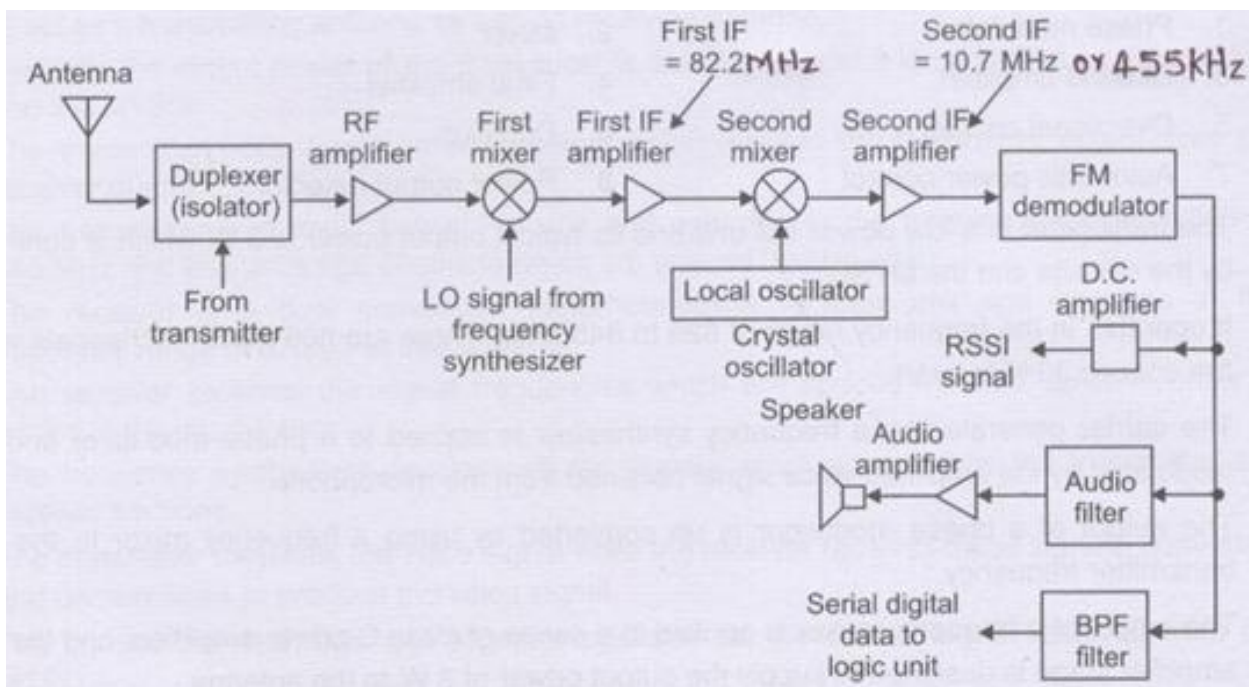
Antenna

Duplexer (isolator)

From transmitter

RF amplifier

First mixer

LO signal from frequency synthesizer

First IF = 82.2MHz

First IF amplifier

Second mixer

Local oscillator

Crystal oscillator

Second IF = 10.7 MHz or 455KHz

Second IF amplifier

FM demodulator

D.C. amplifier

RSSI signal

Speaker

Audio amplifier

Audio filter

Serial digital data to logic unit

BPF filter